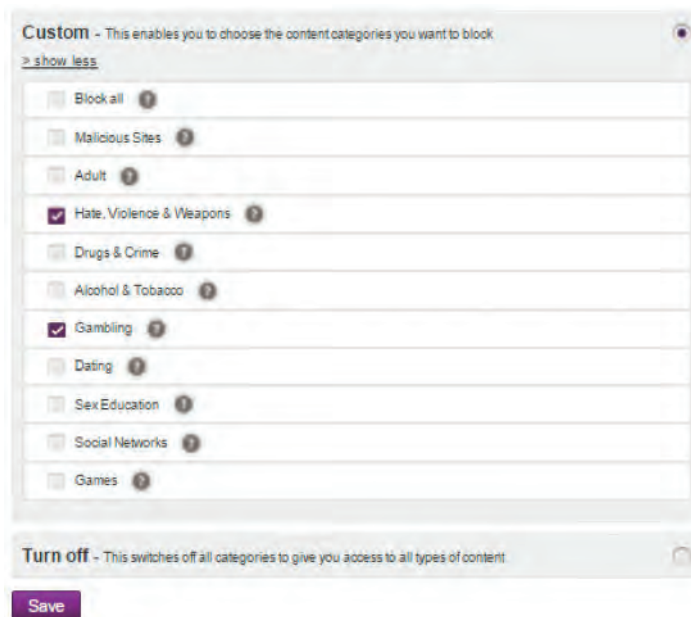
Custom - This enables you to choose the content categories you want to block

> show less

Block all

Malicious Sites

Adult

Hate, Violence & Weapons

Drugs & Crime

Alcohol & Tobacco

Gambling

Dating

Sex Education

Social Networks

Games

Turn off - This switches off all categories to give you access to all types of content

Save